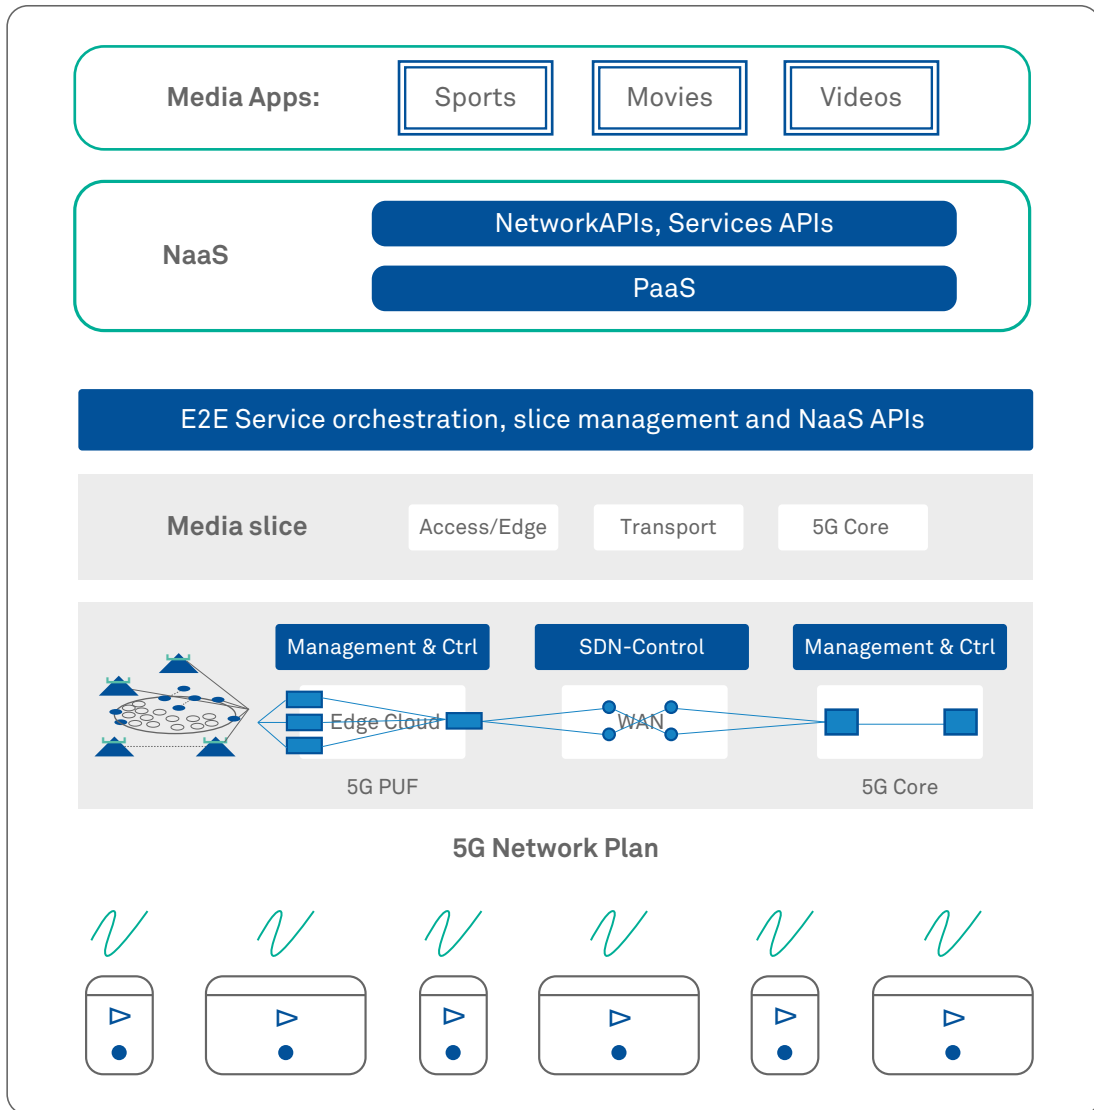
Media Apps:

Sports

Movies

Videos

NaaS

NetworkAPIs, Services APIs

PaaS

E2E Service orchestration, slice management and NaaS APIs

Media slice

Access/Edge

Transport

5G Core

Management & Ctrl

SDN-Control

Management & Ctrl

Edge Cloud

WAN

5G PUF

5G Core

5G Network Plan